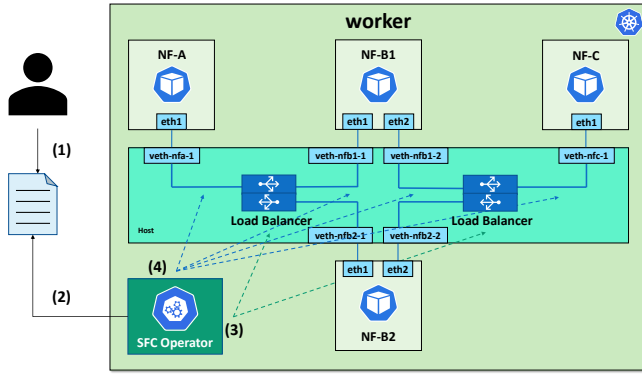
worker

NF-A

eth1

NF-B1

eth1 eth2

NF-C

eth1

veth-nfa-1

veth-nfb1-1

veth-nfb1-2

veth-nfc-1

Load Balancer

Load Balancer

Host

veth-nfb2-1

veth-nfb2-2

eth1 eth2

NF-B2

(1)

(2)

(3)

(4)

SFC Operator